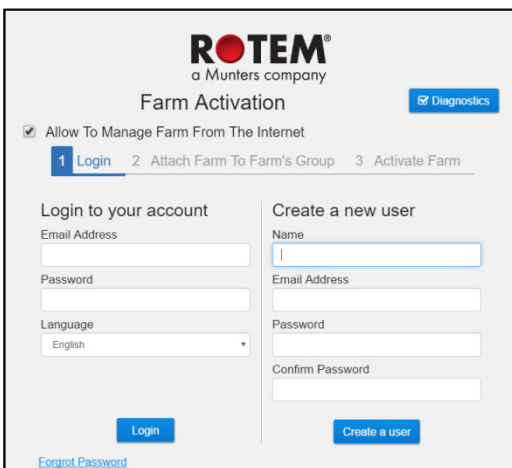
ROTEM®
a Munters company

Farm Activation

Diagnostics

Allow To Manage Farm From The Internet

1 Login 2 Attach Farm To Farm's Group 3 Activate Farm

Login to your account

Email Address

Password

Language

English

Login

Forgrot Password

Create a new user

Name

Email Address

Password

Confirm Password

Create a user